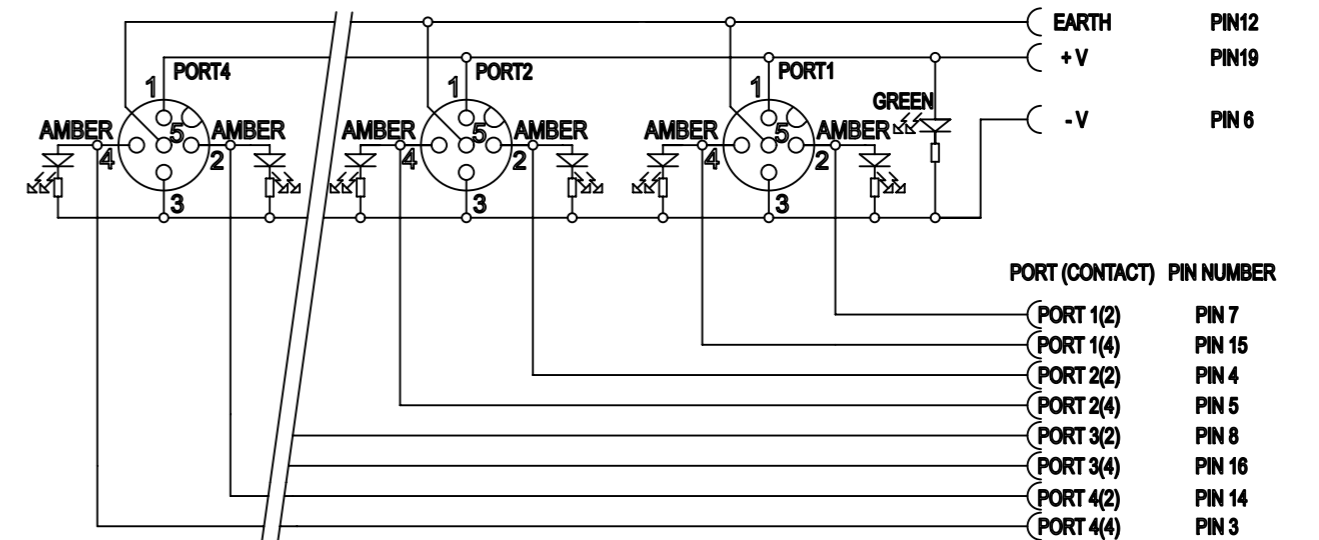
EARTH PIN12
+ V PIN19
- V PIN 6

PORT4
1
AMBER
5
AMBER
4
2
3

PORT2
1
AMBER
5
AMBER
4
2
3

PORT1
1
AMBER
5
AMBER
4
2
3

GREEN

| PORT (CONTACT) | PIN NUMBER |
|---|---|
| PORT 1(2) | PIN 7 |
| PORT 1(4) | PIN 15 |
| PORT 2(2) | PIN 4 |
| PORT 2(4) | PIN 5 |
| PORT 3(2) | PIN 8 |
| PORT 3(4) | PIN 16 |
| PORT 4(2) | PIN 14 |
| PORT 4(4) | PIN 3 |